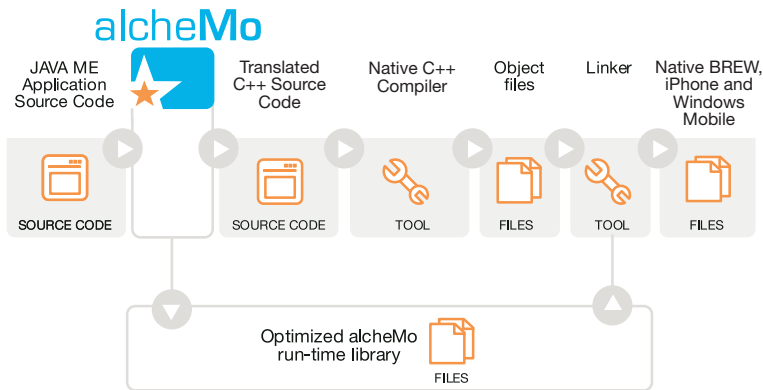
alcheMo

JAVA ME Application Source Code

SOURCE CODE

Translated C++ Source Code

SOURCE CODE

Native C++ Compiler

TOOL

Object files

FILES

Linker

TOOL

Native BREW, iPhone and Windows Mobile

FILES

Optimized alcheMo run-time library

FILES